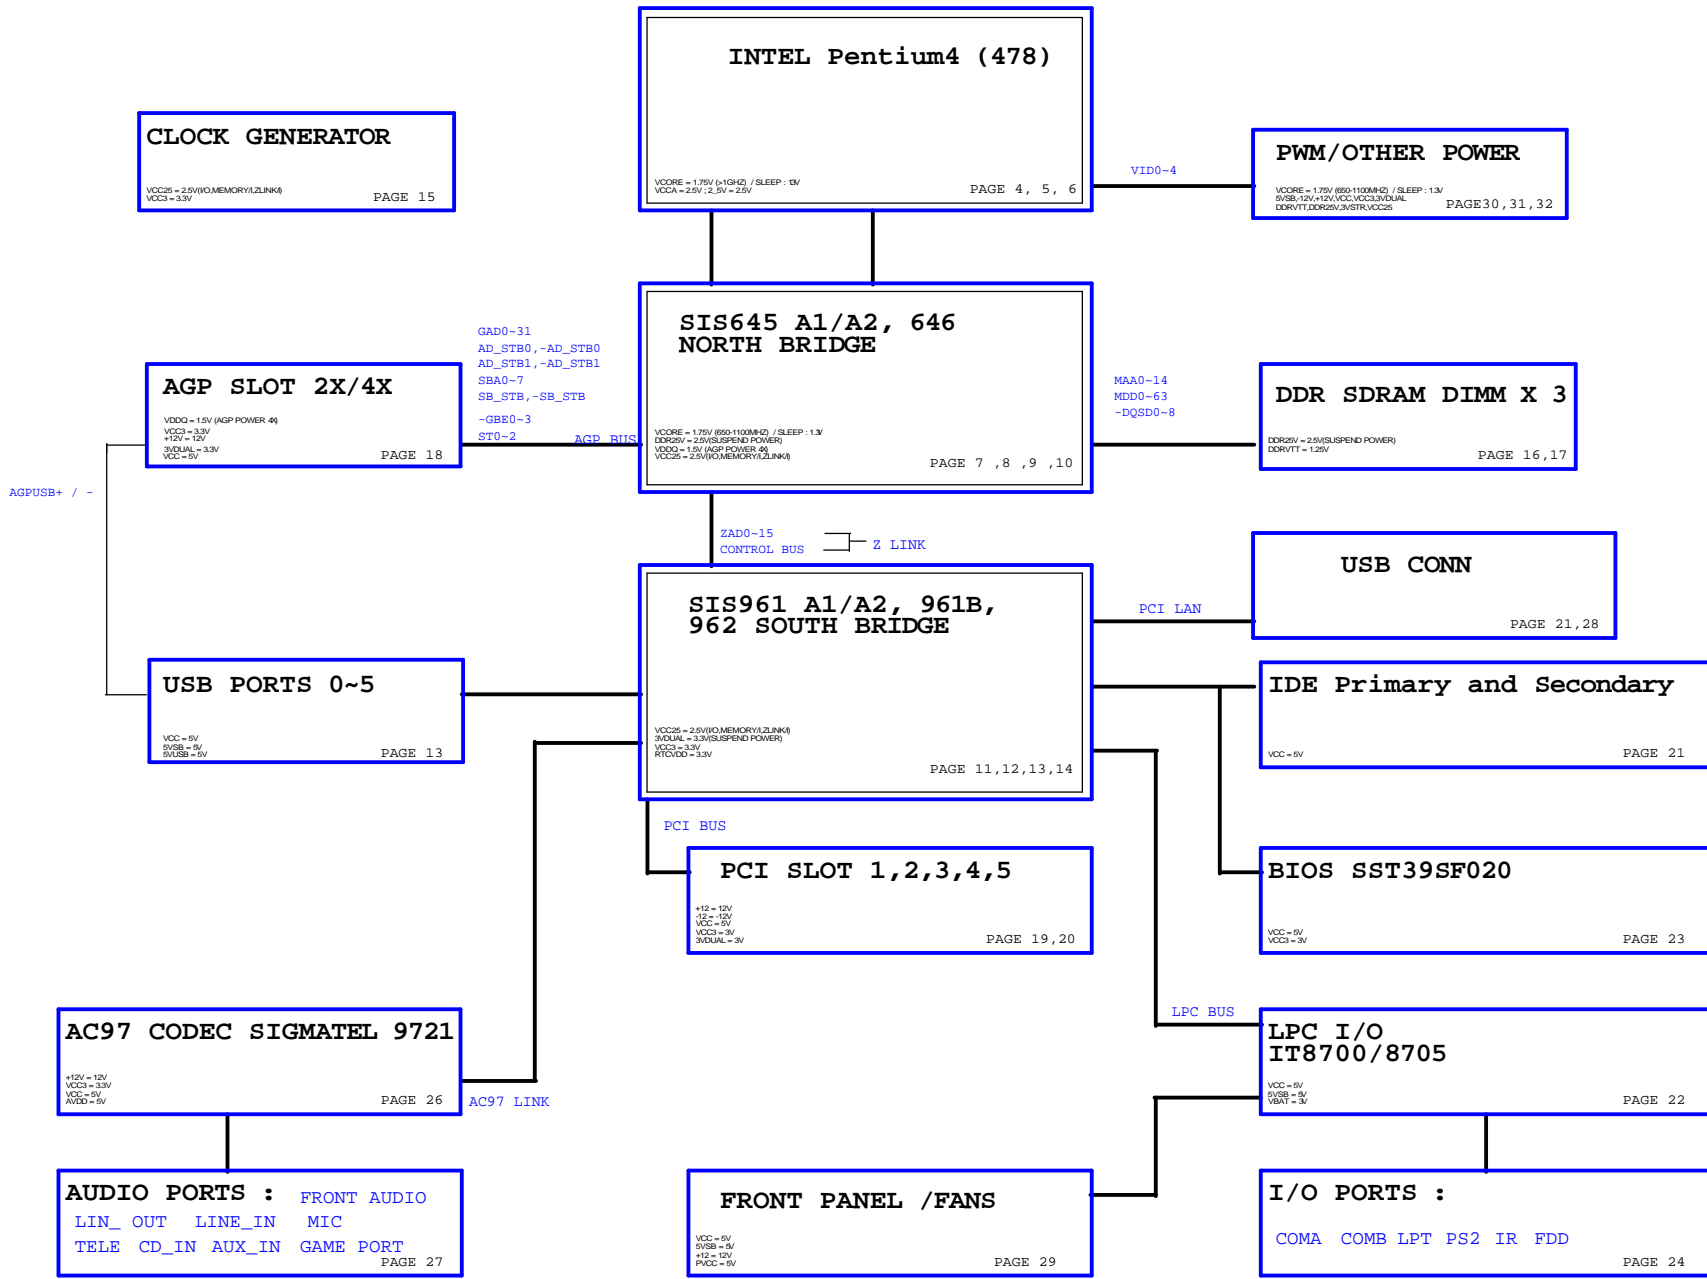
INTEL Pentium4 (478)

VCORE = 1.75V (>1GHZ) / SLEEP : 1.3V
VCCA = 2.5V ; 2_5V = 2.5V

PAGE 4, 5, 6

CLOCK GENERATOR

VCC25 = 2.5V(I/O,MEMORY/LZLINK)
VCC3 = 3.3V

PAGE 15

VID0~4

PWM/OTHER POWER

VCORE = 1.75V (650-1100MHZ) / SLEEP : 1.3V
5VSB,-12V,+12V,VCC,VCC3,3VDUAL
DDRVTT,DDR25V,3VSTR,VCC25

PAGE30,31,32

GAD0~31
AD_STB0,-AD_STB0
AD_STB1,-AD_STB1
SBA0~7
SB_STB,-SB_STB
-GBE0~3
ST0~2

AGP BUS

SIS645 A1/A2, 646
NORTH BRIDGE

VCORE = 1.75V (650-1100MHZ) / SLEEP : 1.3V
DDR25V = 2.5V(SUSPEND POWER)
VDDQ = 1.5V (AGP POWER 4X)
VCC25 = 2.5V(I/O,MEMORY/LZLINK)

PAGE 7 ,8 ,9 ,10

MAA0~14
MDD0~63
-DQSD0~8

DDR SDRAM DIMM X 3

DDR25V = 2.5V(SUSPEND POWER)
DDRVTT = 1.25V

PAGE 16,17

AGP SLOT 2X/4X

VDDQ = 1.5V (AGP POWER 4X)
VCC3 = 3.3V
+12V = 12V
3VDUAL = 3.3V
VCC = 5V

PAGE 18

AGPUSB+ / -

ZAD0~15
CONTROL BUS

Z LINK

USB CONN

PAGE 21,28

PCI LAN

SIS961 A1/A2, 961B,
962 SOUTH BRIDGE

VCC25 = 2.5V(I/O,MEMORY/LZLINK)
3VDUAL = 3.3V(SUSPEND POWER)
VCC3 = 3.3V
RTCVDD = 3.3V

PAGE 11,12,13,14

USB PORTS 0~5

VCC = 5V
5VSB = 5V
5VUSB = 5V

PAGE 13

IDE Primary and Secondary

VCC = 5V

PAGE 21

PCI BUS

PCI SLOT 1,2,3,4,5

+12 = 12V
-12 = -12V
VCC = 5V
VCC3 = 3V
3VDUAL = 3V

PAGE 19,20

BIOS SST39SF020

VCC = 5V
VCC3 = 3V

PAGE 23

LPC BUS

AC97 CODEC SIGMATEL 9721

+12V = 12V
VCC3 = 3.3V
VCC = 5V
AVDD = 5V

PAGE 26

AC97 LINK

LPC I/O
IT8700/8705

VCC = 5V
5VSB = 5V
VBAT = 3V

PAGE 22

AUDIO PORTS : FRONT AUDIO
LIN_ OUT LINE_IN MIC
TELE CD_IN AUX_IN GAME PORT
PAGE 27

FRONT PANEL /FANS

VCC = 5V
5VSB = 5V
+12 = 12V
PVCC = 5V

PAGE 29

I/O PORTS :

COMA COMB LPT PS2 IR FDD

PAGE 24